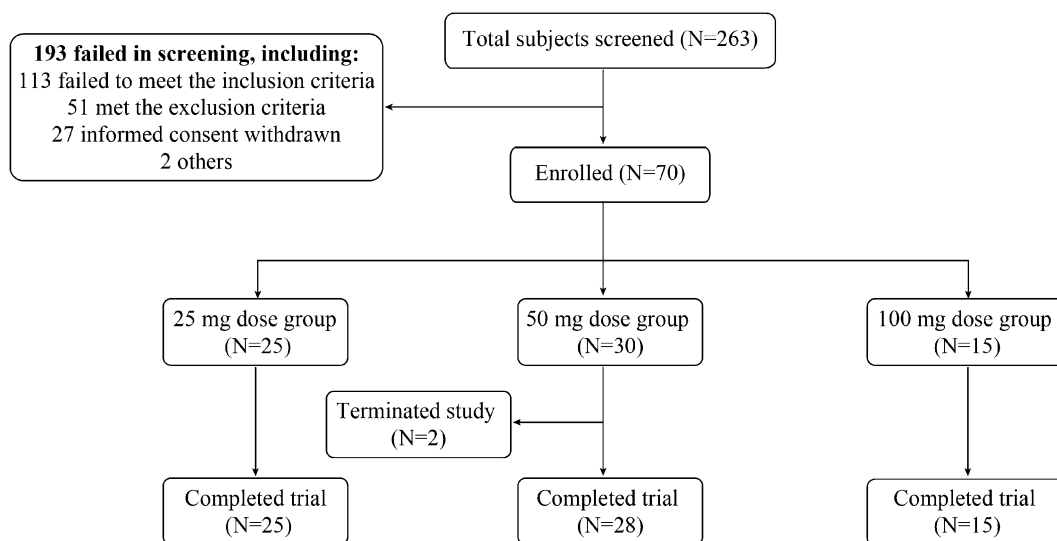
Total subjects screened (N=263)

**193 failed in screening, including:**
113 failed to meet the inclusion criteria
51 met the exclusion criteria
27 informed consent withdrawn
2 others

Enrolled (N=70)

25 mg dose group (N=25)

50 mg dose group (N=30)

100 mg dose group (N=15)

Terminated study (N=2)

Completed trial (N=25)

Completed trial (N=28)

Completed trial (N=15)